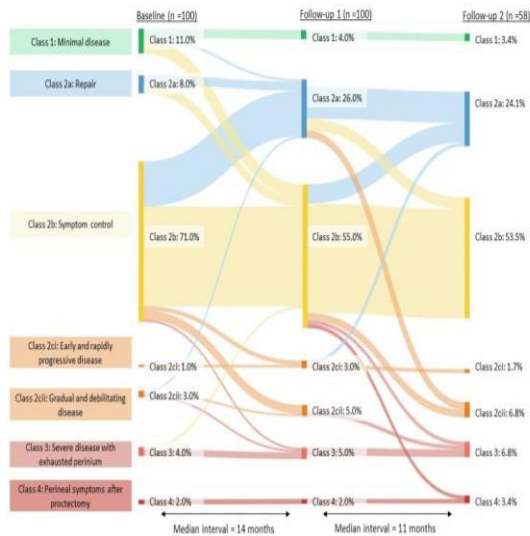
Baseline (n =100)

Follow-up 1 (n =100)

Follow-up 2 (n =58)

Class 1: Minimal disease

Class 1: 11.0%

Class 1: 4.0%

Class 1: 3.4%

Class 2a: Repair

Class 2a: 8.0%

Class 2a: 26.0%

Class 2a: 24.1%

Class 2b: Symptom control

Class 2b: 71.0%

Class 2b: 55.0%

Class 2b: 53.5%

Class 2ci: Early and rapidly progressive disease

Class 2ci: 1.0%

Class 2ci: 3.0%

Class 2ci: 1.7%

Class 2cii: Gradual and debilitating disease

Class 2cii: 3.0%

Class 2cii: 5.0%

Class 2cii: 6.8%

Class 3: Severe disease with exhausted perinium

Class 3: 4.0%

Class 3: 5.0%

Class 3: 6.8%

Class 4: Perineal symptoms after proctectomy

Class 4: 2.0%

Class 4: 2.0%

Class 4: 3.4%

Median interval = 14 months

Median interval = 11 months